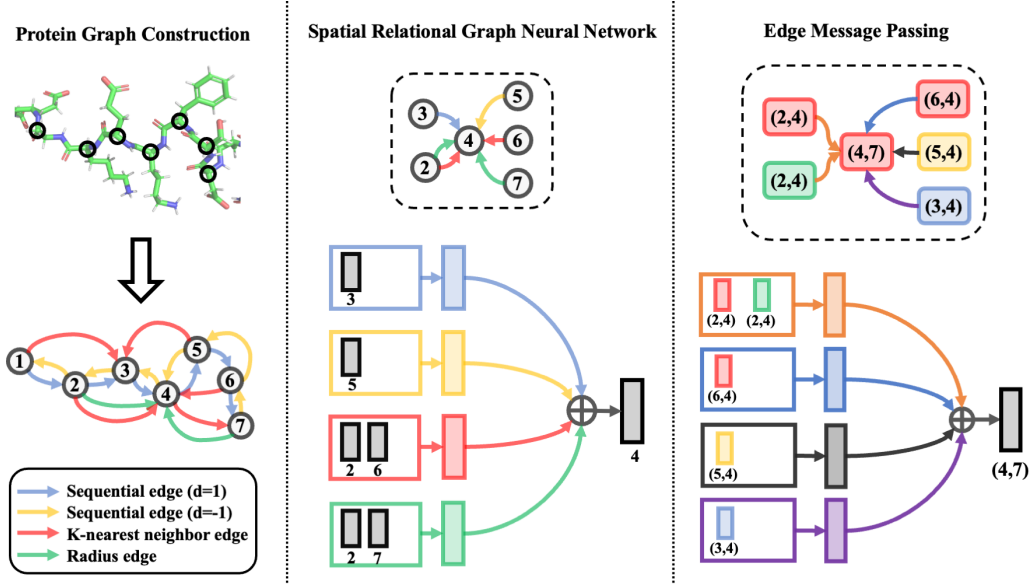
Protein Graph Construction

1 2 3 4 5 6 7

Sequential edge (d=1)
Sequential edge (d=-1)
K-nearest neighbor edge
Radius edge

Spatial Relational Graph Neural Network

3 5 4 6 2 7

3
5
2 6
2 7
4

Edge Message Passing

(2,4) (6,4) (4,7) (5,4) (2,4) (3,4)

(2,4) (2,4)
(6,4)
(5,4)
(3,4)
(4,7)